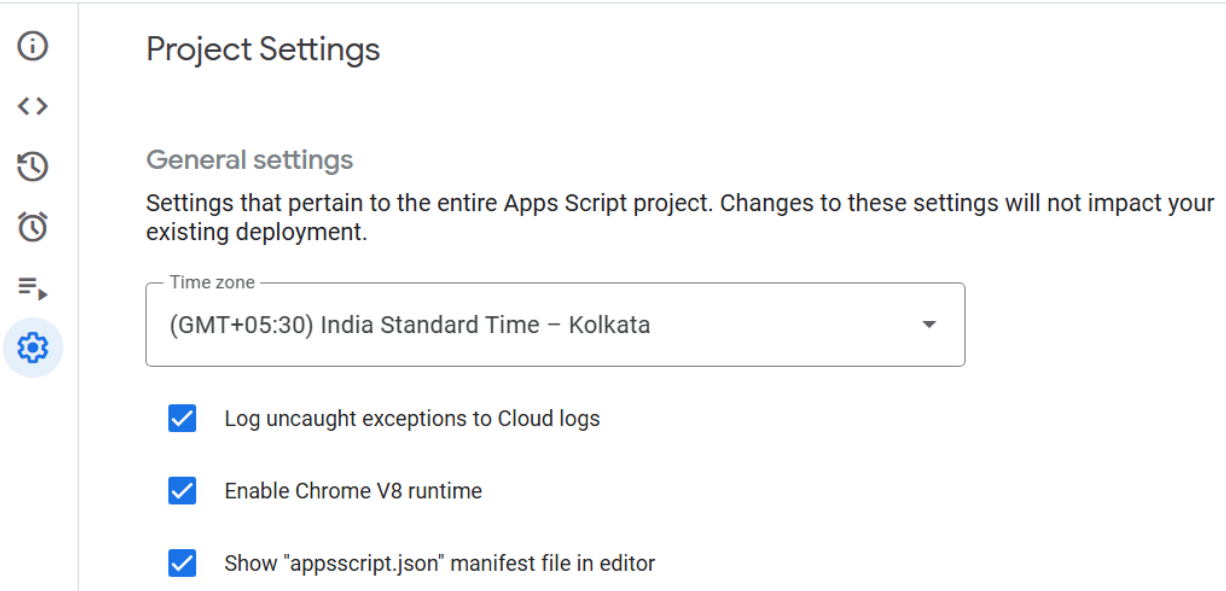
Project Settings

General settings

Settings that pertain to the entire Apps Script project. Changes to these settings will not impact your existing deployment.

Time zone
(GMT+05:30) India Standard Time – Kolkata

Log uncaught exceptions to Cloud logs

Enable Chrome V8 runtime

Show "appsscript.json" manifest file in editor